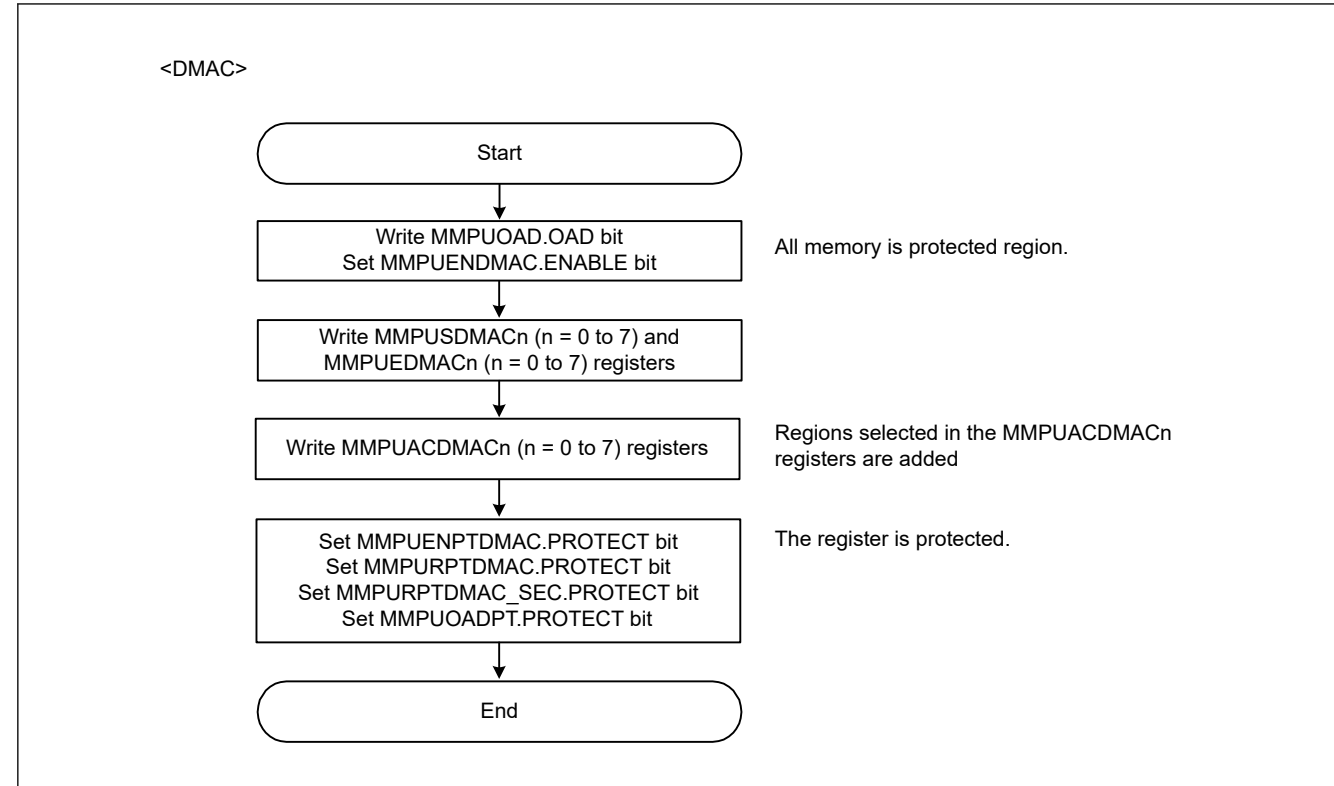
<DMAC>

Start

Write MMPUOAD.OAD bit
Set MMPUENDMAC.ENABLE bit

All memory is protected region.

Write MMPUSDMACn (n = 0 to 7) and MMPUEDMACn (n = 0 to 7) registers

Write MMPUACDMACn (n = 0 to 7) registers

Regions selected in the MMPUACDMACn registers are added

Set MMPUENPTDMAC.PROTECT bit
Set MMPURPTDMAC.PROTECT bit
Set MMPURPTDMAC_SEC.PROTECT bit
Set MMPUOADPT.PROTECT bit

The register is protected.

End